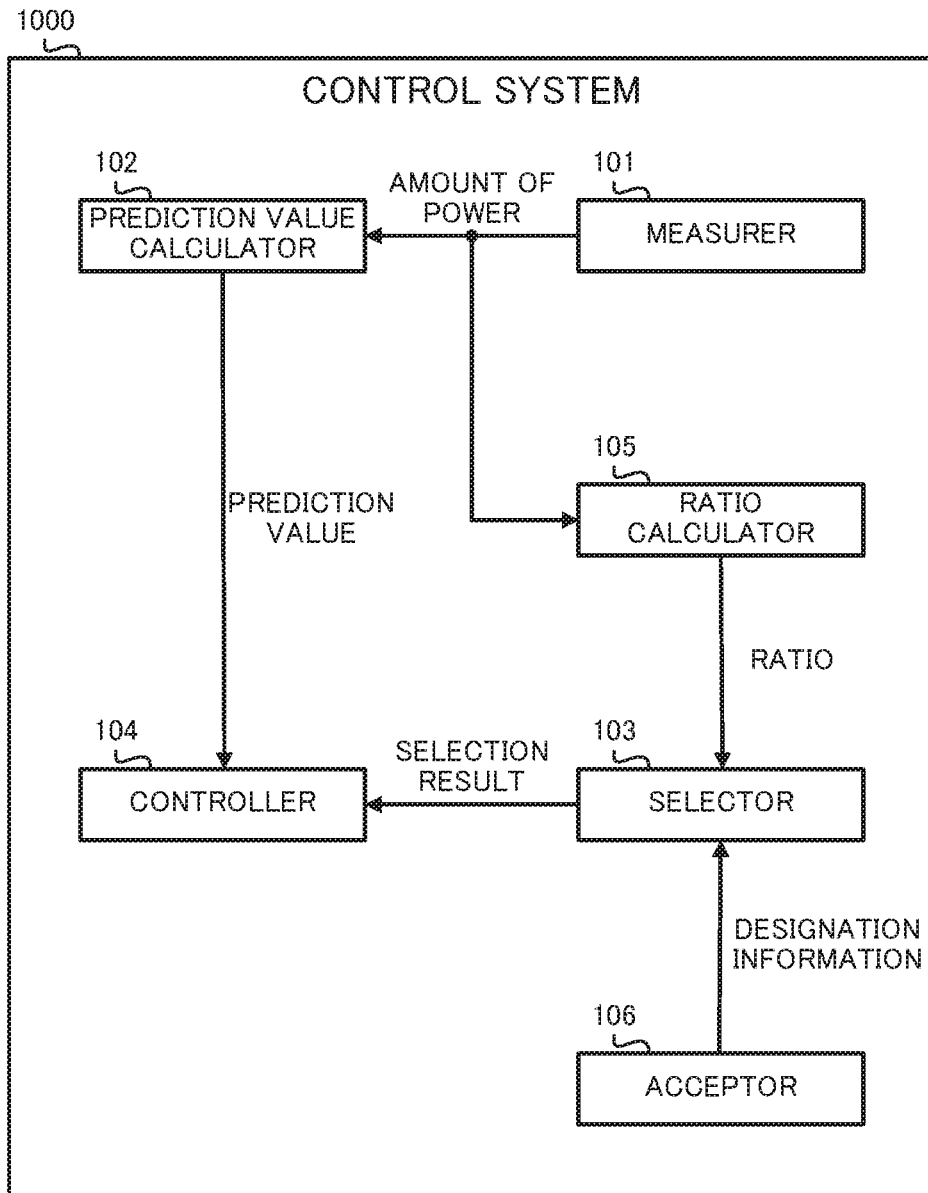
1000

CONTROL SYSTEM

102
PREDICTION VALUE CALCULATOR

AMOUNT OF POWER

101
MEASURER

105
RATIO CALCULATOR

PREDICTION VALUE

RATIO

104
CONTROLLER

SELECTION RESULT

103
SELECTOR

DESIGNATION INFORMATION

106
ACCEPTOR